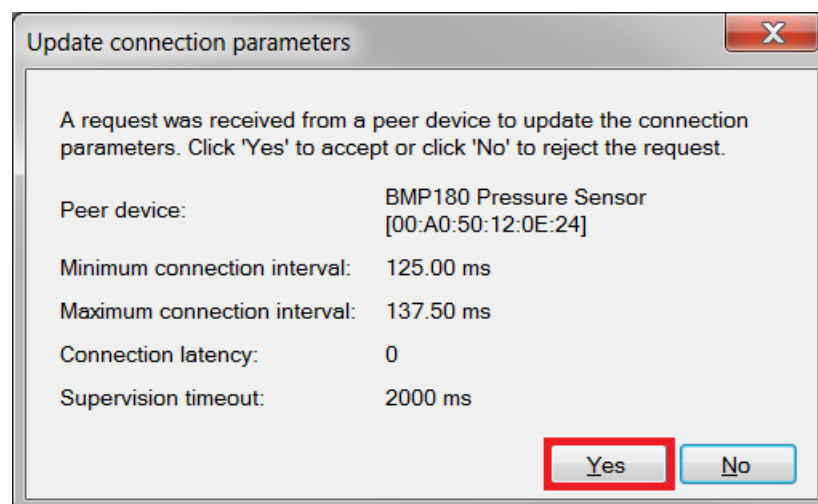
Update connection parameters

X

A request was received from a peer device to update the connection parameters. Click 'Yes' to accept or click 'No' to reject the request.

| | |
|---|---|
| Peer device: | BMP180 Pressure Sensor [00:A0:50:12:0E:24] |
| Minimum connection interval: | 125.00 ms |
| Maximum connection interval: | 137.50 ms |
| Connection latency: | 0 |
| Supervision timeout: | 2000 ms |

Yes

No